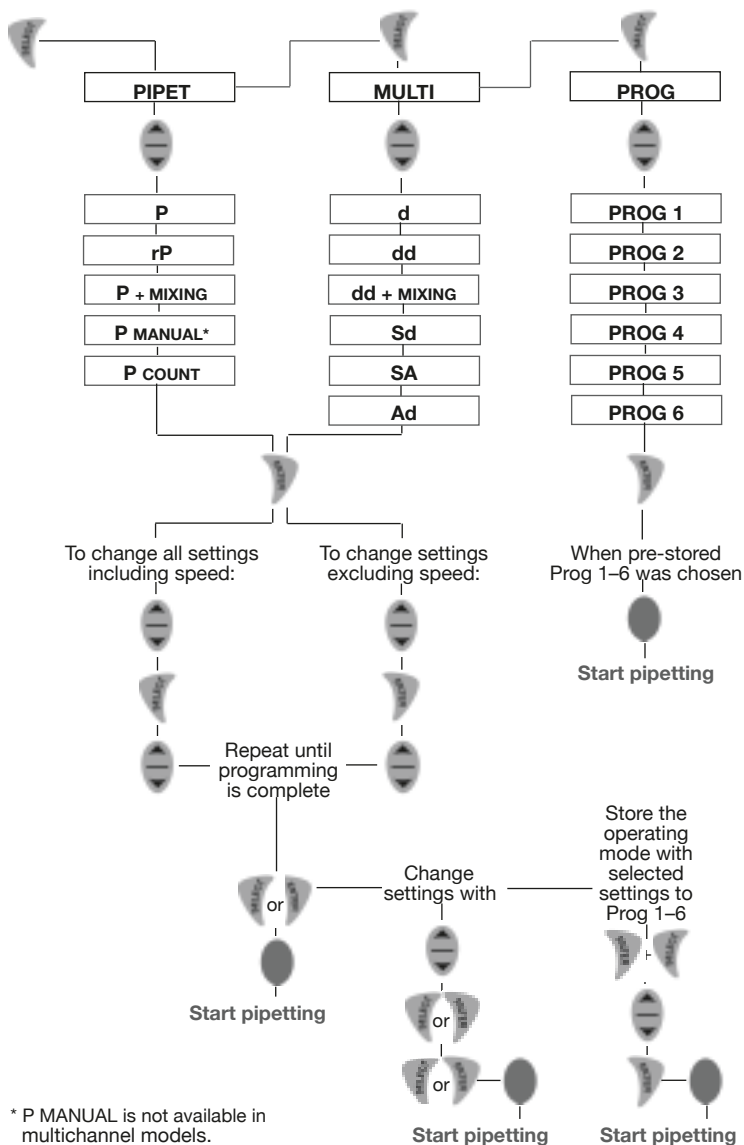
PIPET

MULTI

PROG

P

rP

P + MIXING

P MANUAL*

P COUNT

d

dd

dd + MIXING

Sd

SA

Ad

PROG 1

PROG 2

PROG 3

PROG 4

PROG 5

PROG 6

To change all settings including speed:

To change settings excluding speed:

When pre-stored Prog 1–6 was chosen

Start pipetting

Repeat until programming is complete

or

Start pipetting

Change settings with

Store the operating mode with selected settings to Prog 1–6

or

or

Start pipetting

Start pipetting

* P MANUAL is not available in multichannel models.